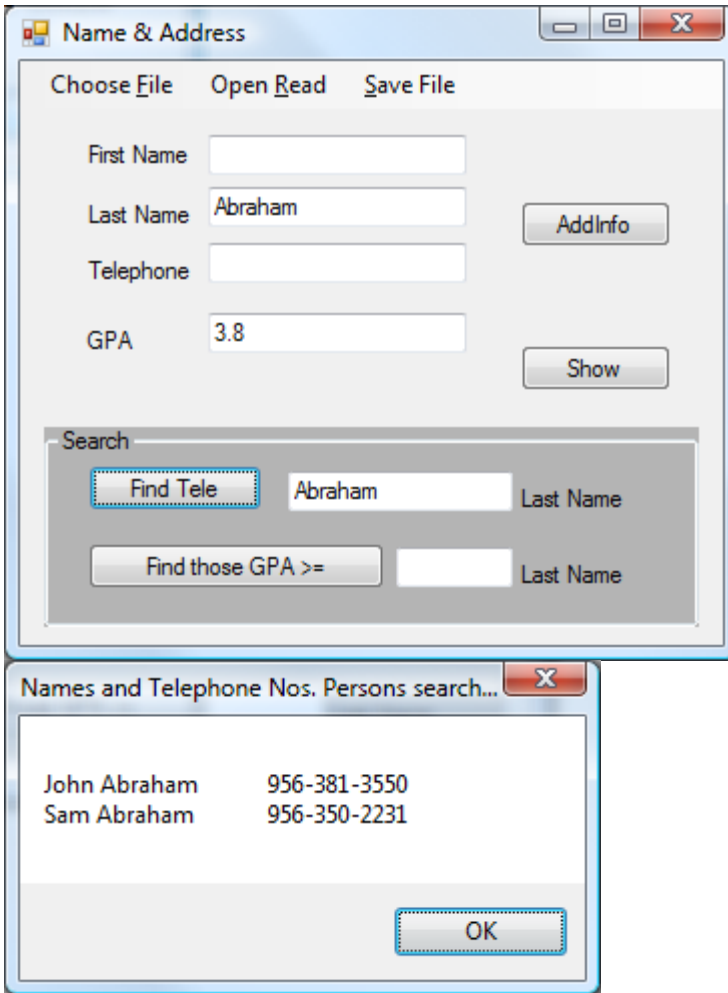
Name & Address

Choose File Open Read Save File

First Name

Last Name Abraham

Telephone

GPA 3.8

AddInfo

Show

Search

Find Tele Abraham Last Name

Find those GPA >= Last Name

Names and Telephone Nos. Persons search...

John Abraham 956-381-3550
Sam Abraham 956-350-2231

OK